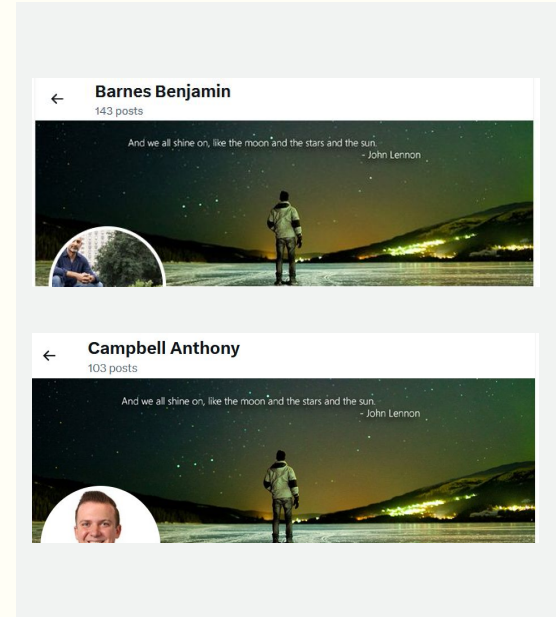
←

Barnes Benjamin

143 posts

And we all shine on, like the moon and the stars and the sun.
- John Lennon

←

Campbell Anthony

103 posts

And we all shine on, like the moon and the stars and the sun.
- John Lennon